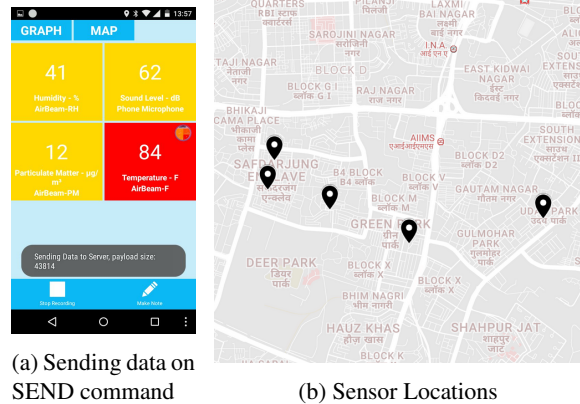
13:57

GRAPH MAP

41
Humidity - %
AirBeam-RH

62
Sound Level - dB
Phone Microphone

12
Particulate Matter - µg/m³
AirBeam-PM

84
Temperature - F
AirBeam-F

Sending Data to Server, payload size: 43814

Stop Recording

Make Note

(a) Sending data on SEND command

QUARTERS
LAXMI BAI NAGAR
SAROJINI NAGAR
TAJI NAGAR
BLOCK D
INA
BLOCK G I
RAJ NAGAR
EAST KIDWAI NAGAR
BHIKAJI CAMA PLACE
AIIMS
SAFDARJUNG ENCLAVE
B4 BLOCK
BLOCK V
BLOCK D2
SOUTH EXTENSION
BLOCK M
GAUTAM NAGAR
GREEN PARK
DEER PARK
BLOCK X
GULMOHAR PARK
BLOCK X
BHIM NAGRI
HAUZ KHAS
SHAHPUR JAT
SOUTH EXTENSION
UDAY PARK

(b) Sensor Locations